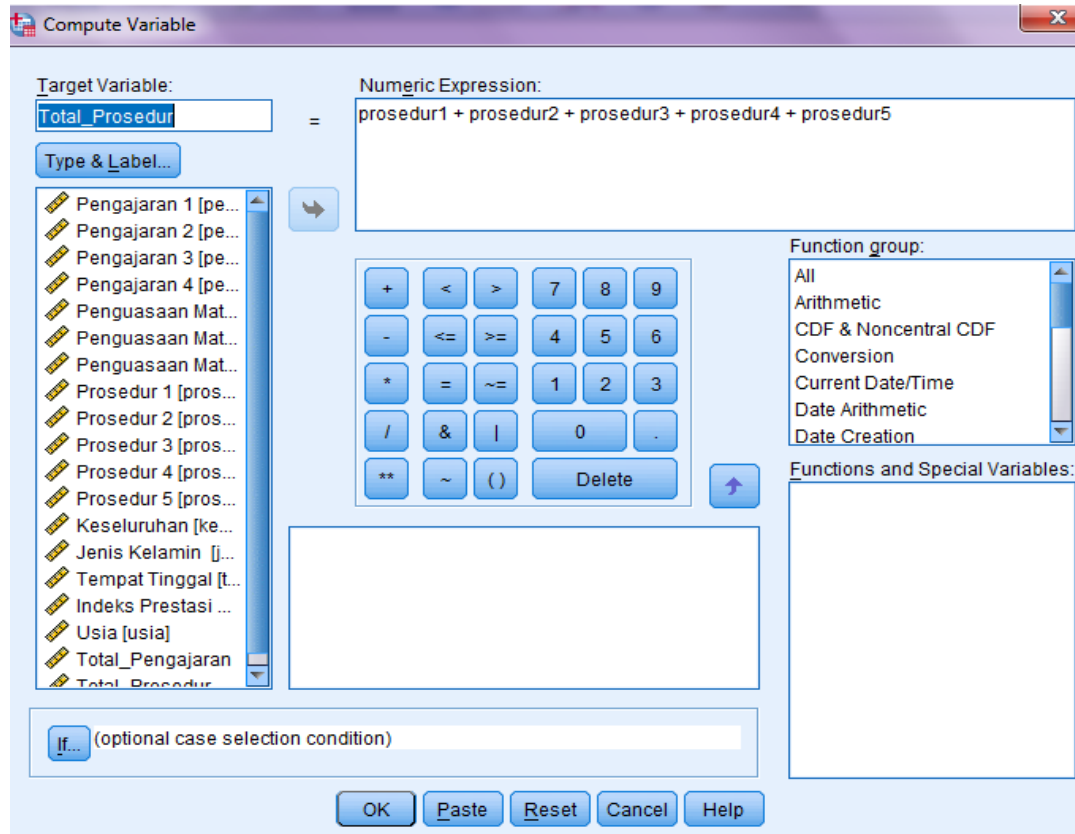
Compute Variable

Target Variable:
Total_Prosedur
=
Numeric Expression:
prosedur1 + prosedur2 + prosedur3 + prosedur4 + prosedur5

Type & Label...

Pengajaran 1 [pe...
Pengajaran 2 [pe...
Pengajaran 3 [pe...
Pengajaran 4 [pe...
Penguasaan Mat...
Penguasaan Mat...
Penguasaan Mat...
Prosedur 1 [pros...
Prosedur 2 [pros...
Prosedur 3 [pros...
Prosedur 4 [pros...
Prosedur 5 [pros...
Keseluruhan [ke...
Jenis Kelamin [j...
Tempat Tinggal [t...
Indeks Prestasi ...
Usia [usia]
Total_Pengajaran
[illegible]

| + | < | > | 7 | 8 | 9 |
|---|---|---|---|---|---|
| - | <= | >= | 4 | 5 | 6 |
| * | = | ~= | 1 | 2 | 3 |
| / | & | \| | 0 | | . |
| ** | ~ | ( ) | Delete | | |

Function group:
All
Arithmetic
CDF & Noncentral CDF
Conversion
Current Date/Time
Date Arithmetic
Date Creation

Functions and Special Variables:

If... (optional case selection condition)

OK Paste Reset Cancel Help